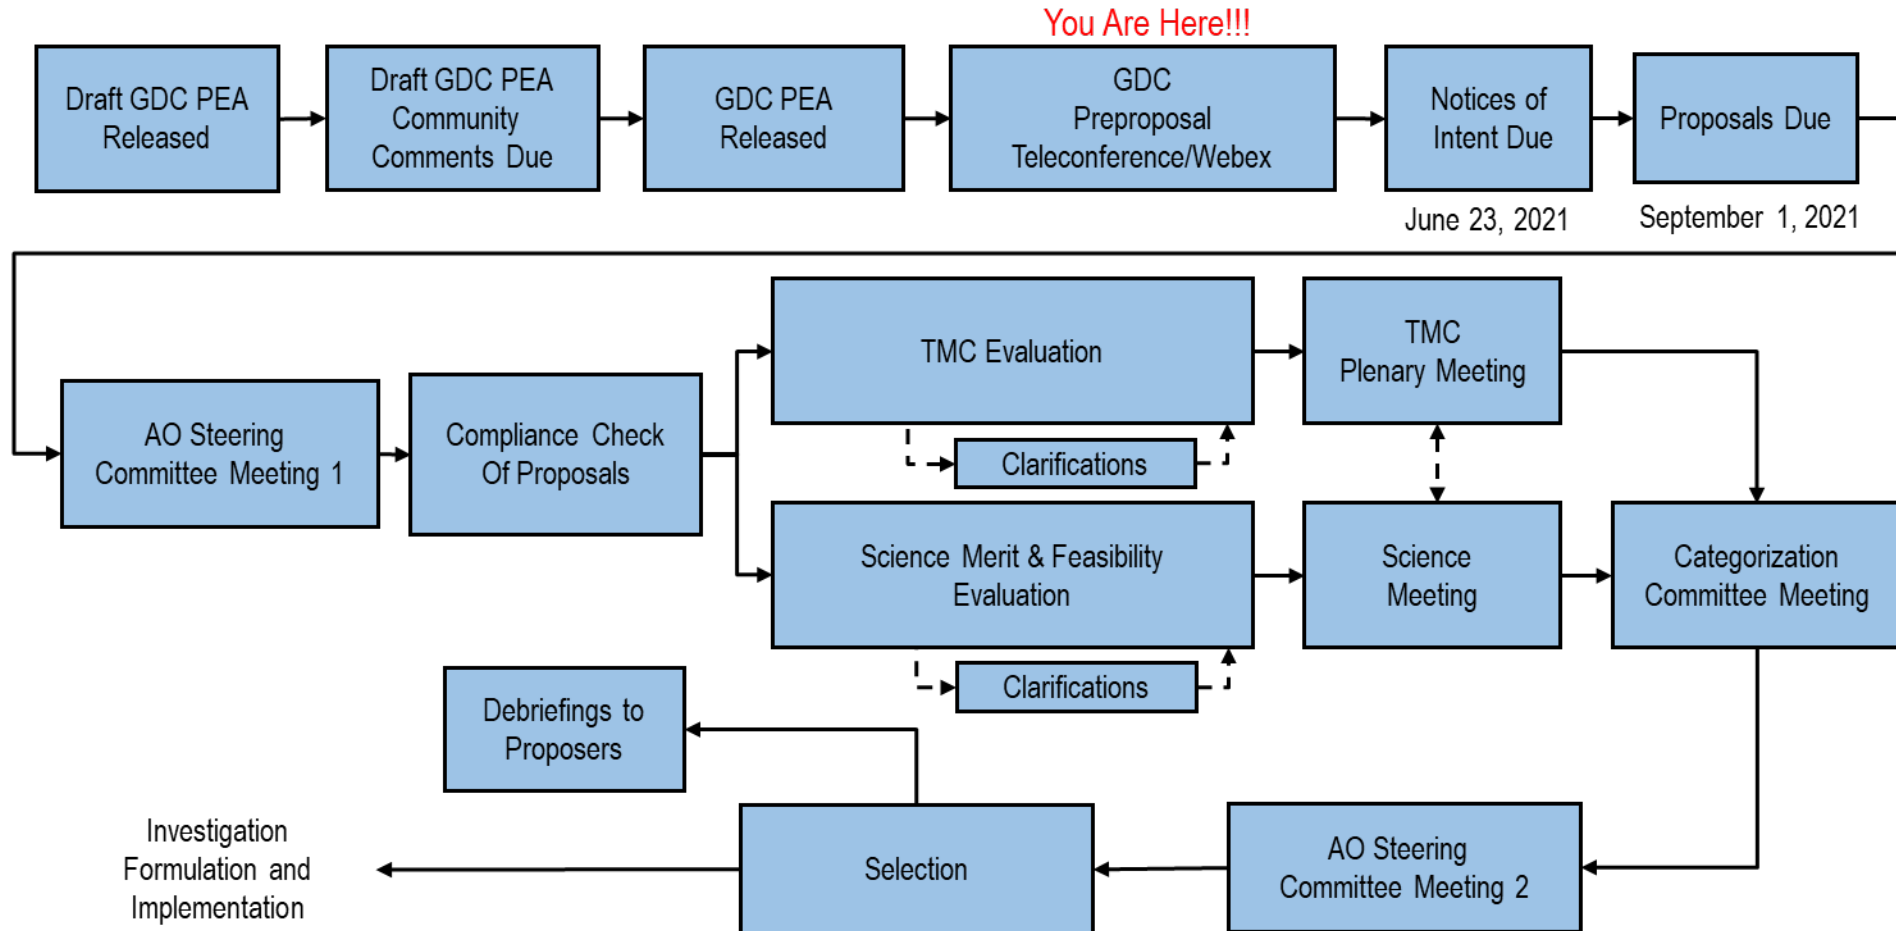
You Are Here!!!

Draft GDC PEA Released

Draft GDC PEA Community Comments Due

GDC PEA Released

GDC Preproposal Teleconference/Webex

Notices of Intent Due

June 23, 2021

Proposals Due

September 1, 2021

AO Steering Committee Meeting 1

Compliance Check Of Proposals

TMC Evaluation

Clarifications

TMC Plenary Meeting

Science Merit & Feasibility Evaluation

Clarifications

Science Meeting

Categorization Committee Meeting

Debriefings to Proposers

Investigation Formulation and Implementation

Selection

AO Steering Committee Meeting 2